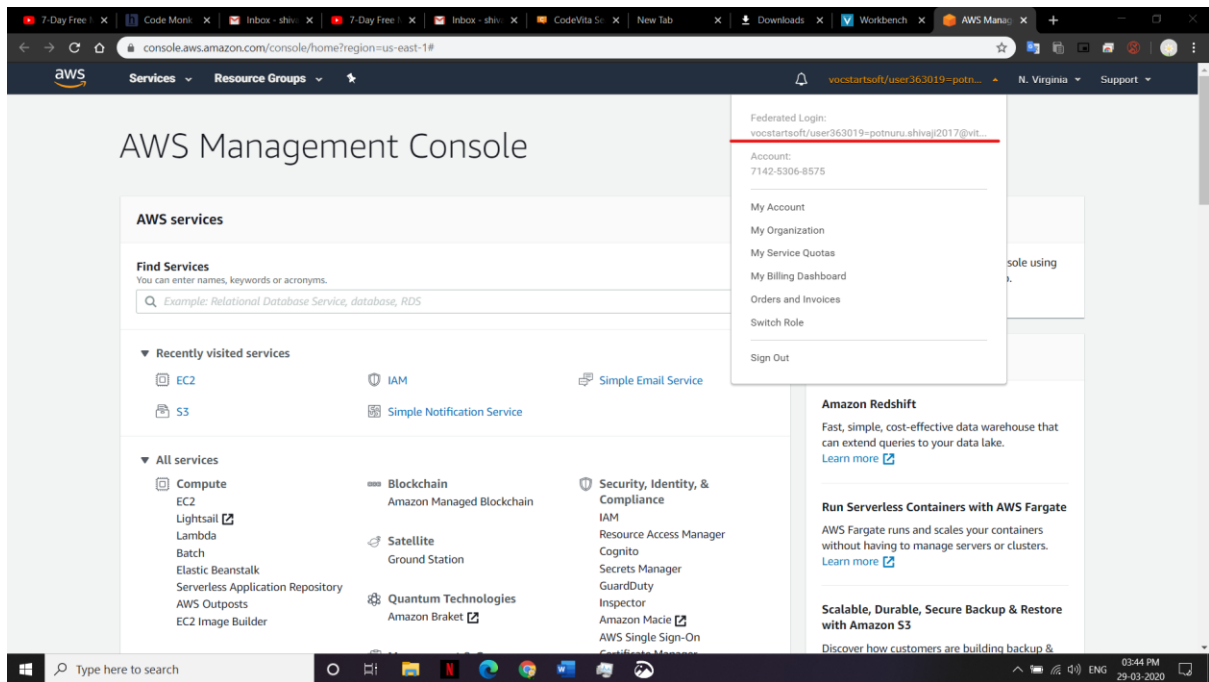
7-Day Free ✕ | Code Monk ✕ | Inbox - shiv ✕ | 7-Day Free ✕ | Inbox - shiv ✕ | CodeVita Se ✕ | New Tab ✕ | Downloads ✕ | Workbench ✕ | AWS Manag ✕ | +

console.aws.amazon.com/console/home?region=us-east-1#

aws Services Resource Groups vocstartsoft/user363019=potn... N. Virginia Support

AWS Management Console

Federated Login:
vocstartsoft/user363019=potnuru.shivaji2017@vit...

Account:
7142-5306-8575

My Account
My Organization
My Service Quotas
My Billing Dashboard
Orders and Invoices
Switch Role

Sign Out

AWS services

Find Services
You can enter names, keywords or acronyms.
Example: Relational Database Service, database, RDS

sole using
p.

▼ Recently visited services
EC2
IAM
Simple Email Service
S3
Simple Notification Service

▼ All services
Compute
EC2
Lightsail
Lambda
Batch
Elastic Beanstalk
Serverless Application Repository
AWS Outposts
EC2 Image Builder

Blockchain
Amazon Managed Blockchain

Satellite
Ground Station

Quantum Technologies
Amazon Braket

Security, Identity, & Compliance
IAM
Resource Access Manager
Cognito
Secrets Manager
GuardDuty
Inspector
Amazon Macie
AWS Single Sign-On
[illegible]

Amazon Redshift
Fast, simple, cost-effective data warehouse that can extend queries to your data lake.
Learn more

Run Serverless Containers with AWS Fargate
AWS Fargate runs and scales your containers without having to manage servers or clusters.
Learn more

Scalable, Durable, Secure Backup & Restore with Amazon S3
Discover how customers are building backup &

Type here to search
ENG 03:44 PM 29-03-2020